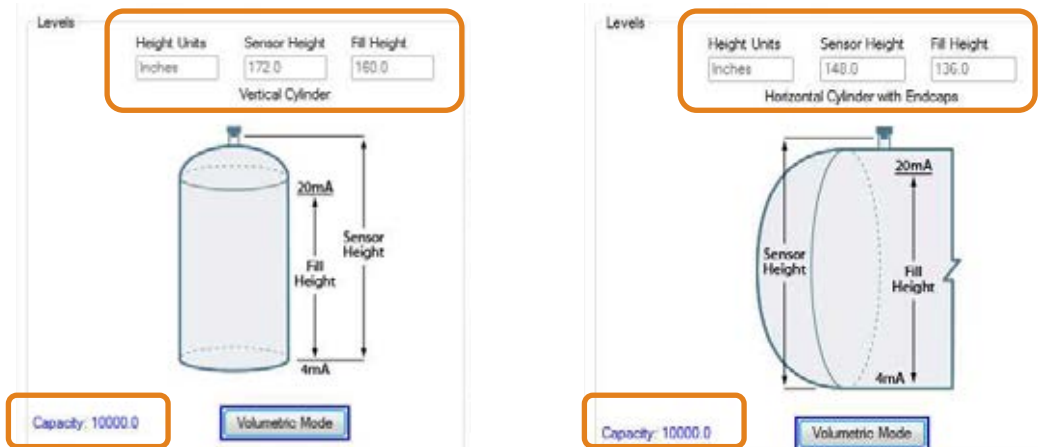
Levels

Height Units
Inches

Sensor Height
172.0

Fill Height
160.0

Vertical Cylinder

20mA

Fill Height

Sensor Height

4mA

Capacity: 10000.0

Volumetric Mode

Levels

Height Units
Inches

Sensor Height
148.0

Fill Height
136.0

Horizontal Cylinder with Endcaps

20mA

Sensor Height

Fill Height

4mA

Capacity: 10000.0

Volumetric Mode